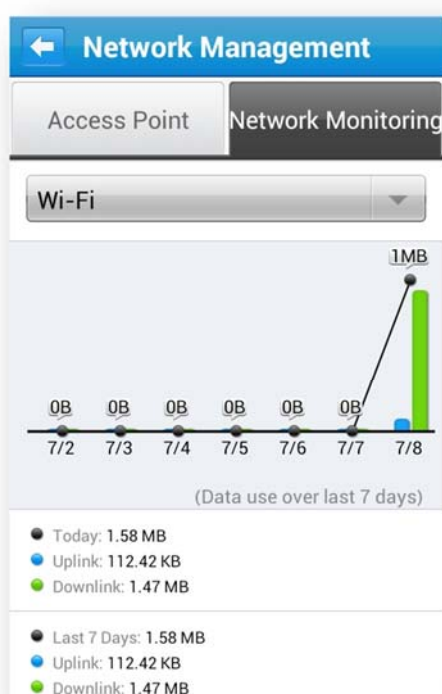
Network Management

Access Point
Network Monitoring

Wi-Fi

1MB

0B 0B 0B 0B 0B 0B

7/2 7/3 7/4 7/5 7/6 7/7 7/8

(Data use over last 7 days)

Today: 1.58 MB
Uplink: 112.42 KB
Downlink: 1.47 MB

Last 7 Days: 1.58 MB
Uplink: 112.42 KB
Downlink: 1.47 MB